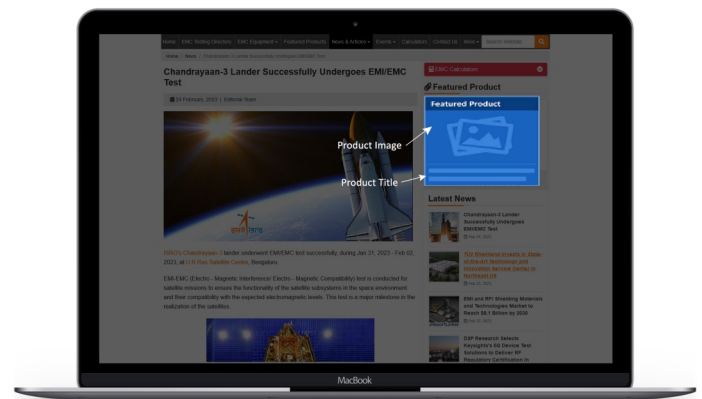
Home EMC Testing Directory EMC Equipment Featured Products News & Articles Events Calculators Contact Us More Search website

Home / News / Chandrayaan-3 Lander Successfully Undergoes EMI/EMC Test

Chandrayaan-3 Lander Successfully Undergoes EMI/EMC Test

24 February, 2023 | Editorial Team

ISRO's Chandrayaan-3 lander underwent EMI/EMC test successfully during Jan 31, 2023 - Feb 02, 2023, at U R Rao Satellite Centre, Bengaluru.

EMI-EMC (Electro - Magnetic Interference/ Electro - Magnetic Compatibility) test is conducted for satellite missions to ensure the functionality of the satellite subsystems in the space environment and their compatibility with the expected electromagnetic levels. This test is a major milestone in the realization of the satellites.

EMC Calculators

Featured Product

Featured Product

Product Image

Product Title

Latest News

Chandrayaan-3 Lander Successfully Undergoes EMI/EMC Test

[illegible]

EMI and RFI Shielding Materials and Technologies Market to Reach $8.1 Billion by 2030

DSP Research Selects Keysight's 5G Device Test Solutions to Deliver RF Regulatory Certification in

MacBook